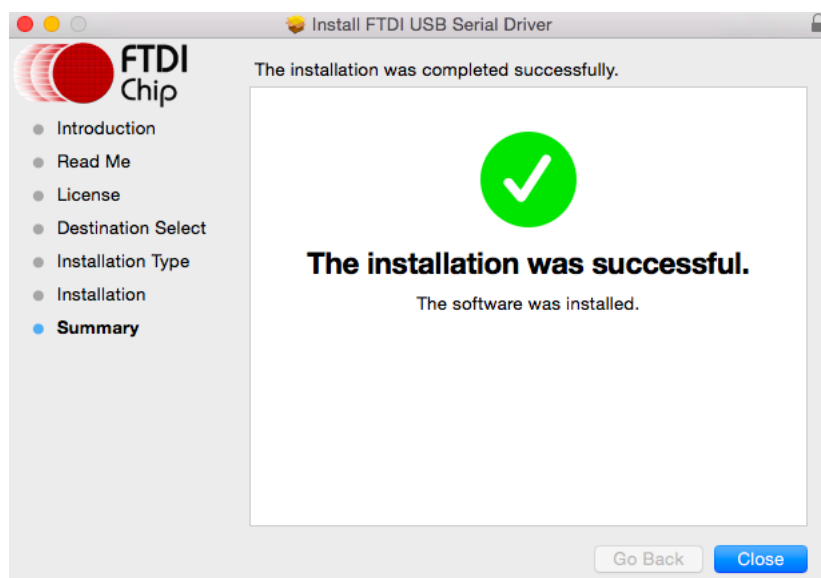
Install FTDI USB Serial Driver

FTDI Chip

Introduction
Read Me
License
Destination Select
Installation Type
Installation
Summary

The installation was completed successfully.

The installation was successful.

The software was installed.

Go Back
Close